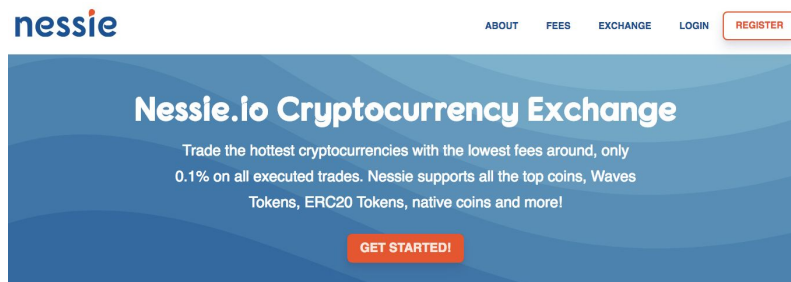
nessie

ABOUT FEES EXCHANGE LOGIN REGISTER

Nessie.io Cryptocurrency Exchange

Trade the hottest cryptocurrencies with the lowest fees around, only 0.1% on all executed trades. Nessie supports all the top coins, Waves Tokens, ERC20 Tokens, native coins and more!

GET STARTED!